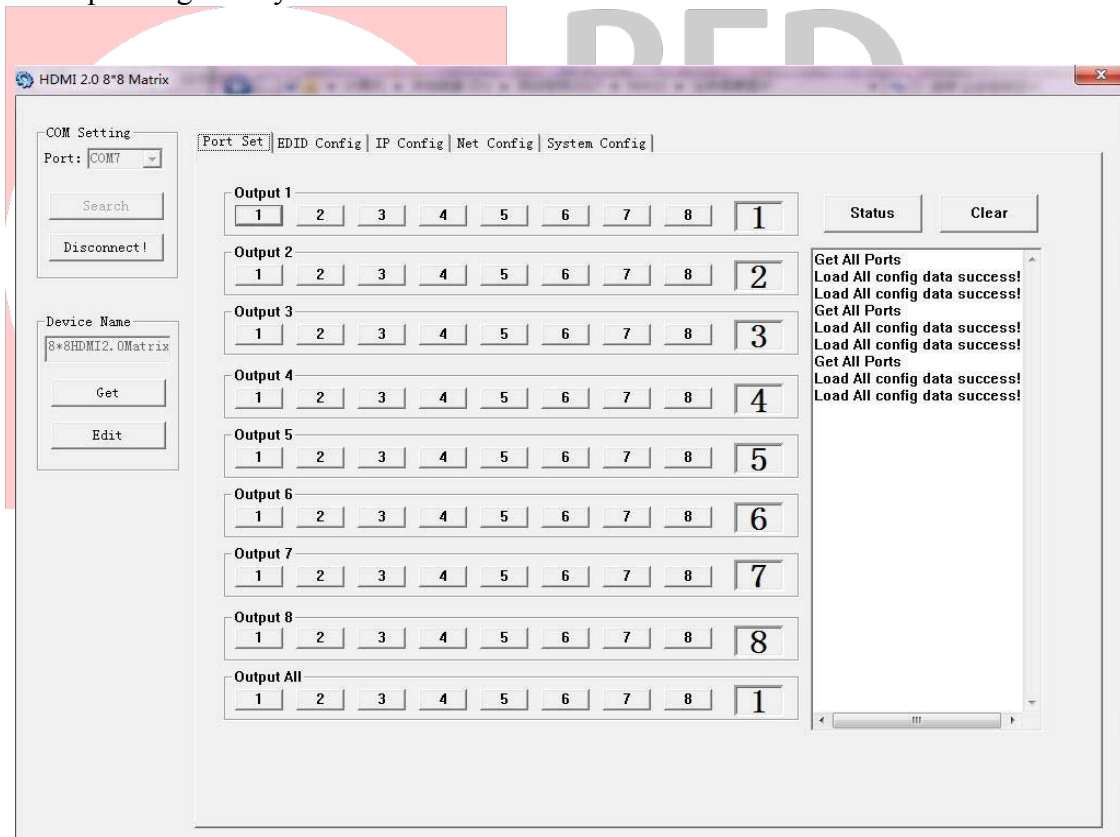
HDMI 2.0 8*8 Matrix

COM Setting
Port: COM7
Search
Disconnect!

Device Name
8*8HDMI2.0Matrix
Get
Edit

Port Set | EDID Config | IP Config | Net Config | System Config

Output 1
1 2 3 4 5 6 7 8 1

Output 2
1 2 3 4 5 6 7 8 2

Output 3
1 2 3 4 5 6 7 8 3

Output 4
1 2 3 4 5 6 7 8 4

Output 5
1 2 3 4 5 6 7 8 5

Output 6
1 2 3 4 5 6 7 8 6

Output 7
1 2 3 4 5 6 7 8 7

Output 8
1 2 3 4 5 6 7 8 8

Output All
1 2 3 4 5 6 7 8 1

Status
Clear

Get All Ports
Load All config data success!
Load All config data success!
Get All Ports
Load All config data success!
Load All config data success!
Get All Ports
Load All config data success!
Load All config data success!